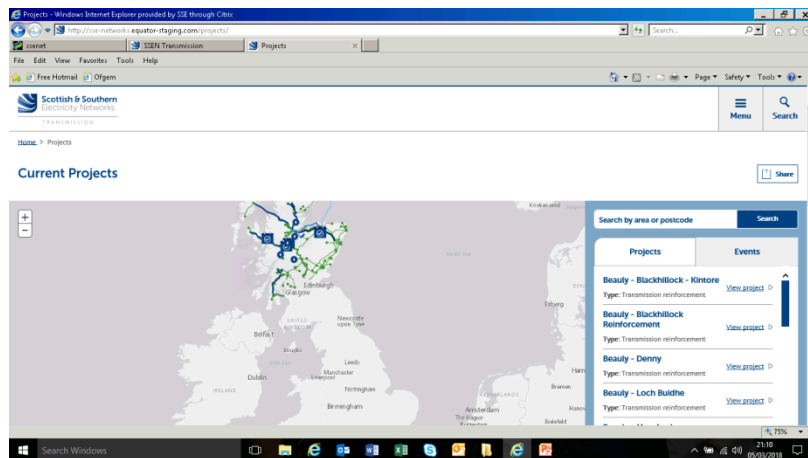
Projects - Windows Internet Explorer provided by SSE through Citrix

http://sse-networks.equator-staging.com/projects/

Search...

ssenet

SSEN Transmission

Projects

File Edit View Favorites Tools Help

Free Hotmail Ofgem

Page Safety Tools

Scottish & Southern Electricity Networks

TRANSMISSION

Menu

Search

Home > Projects

Current Projects

Share

+
−

Search by area or postcode

Search

Projects

Events

Beauly - Blackhillock - Kintore
Type: Transmission reinforcement
View project

Beauly - Blackhillock Reinforcement
Type: Transmission reinforcement
View project

Beauly - Denny
Type: Transmission reinforcement
View project

Beauly - Loch Buidhe
Type: Transmission reinforcement
View project

Kristiansand

Edinburgh

Glasgow

Esbjerg

UNITED KINGDOM

Newcastle upon Tyne

Belfast

Leeds

Manchester

Liverpool

Dublin

IRELAND

Nottingham

Birmingham

Bremen

NETHERLANDS

Amsterdam

The Hague

Rotterdam

Hanover

Bielefeld

Hamburg

75%

Search Windows

21:10
05/03/2018